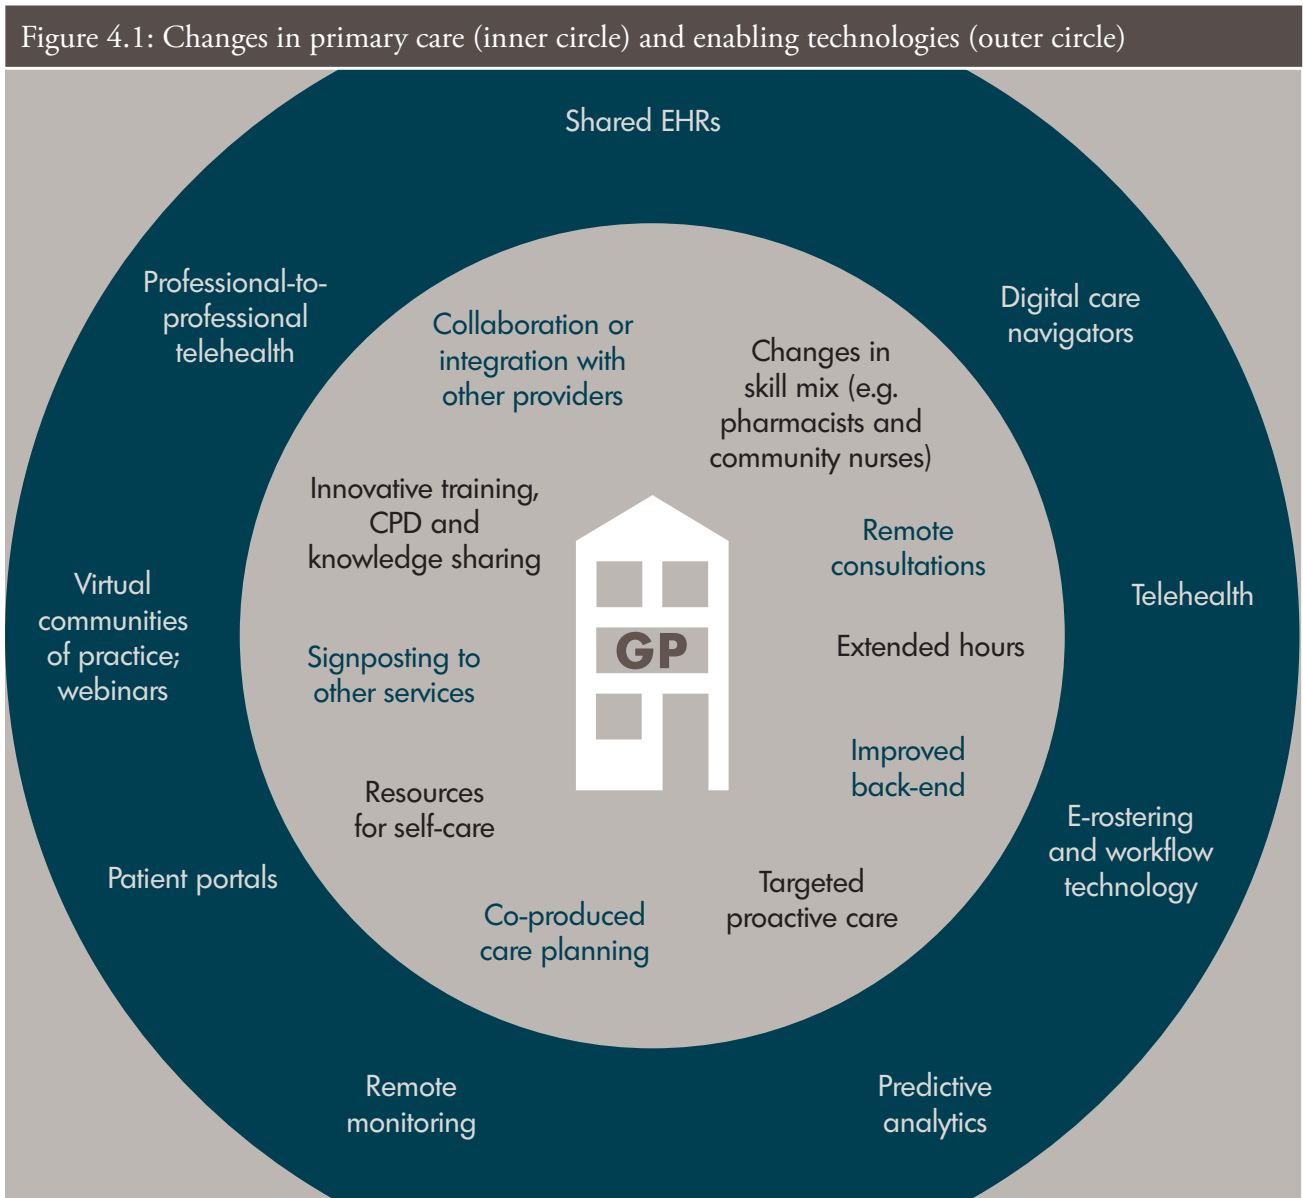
Figure 4.1: Changes in primary care (inner circle) and enabling technologies (outer circle)

Shared EHRs

Professional-to-professional telehealth

Digital care navigators

Collaboration or integration with other providers

Changes in skill mix (e.g. pharmacists and community nurses)

Innovative training, CPD and knowledge sharing

Remote consultations

Telehealth

Virtual communities of practice; webinars

GP

Signposting to other services

Extended hours

Improved back-end

Resources for self-care

E-rostering and workflow technology

Patient portals

Targeted proactive care

Co-produced care planning

Remote monitoring

Predictive analytics